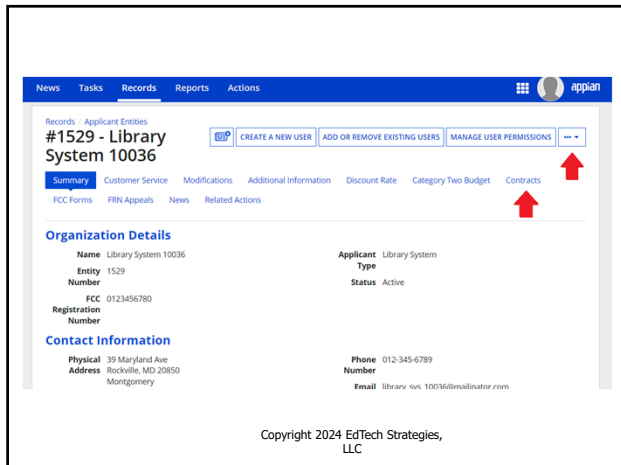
News Tasks Records Reports Actions appian

Records / Applicant Entities

#1529 - Library System 10036

CREATE A NEW USER ADD OR REMOVE EXISTING USERS MANAGE USER PERMISSIONS ··· ▾

Summary Customer Service Modifications Additional Information Discount Rate Category Two Budget Contracts FCC Forms FRN Appeals News Related Actions

Organization Details

| | | | |
|---|---|---|---|
| Name | Library System 10036 | Applicant Type | Library System |
| Entity Number | 1529 | Status | Active |
| FCC Registration Number | 0123456780 | | |

Contact Information

| | | | |
|---|---|---|---|
| Physical Address | 39 Maryland Ave Rockville, MD 20850 Montgomery | Phone Number | 012-345-6789 |
| | | Email | library_sys_10036@mailinator.com |

Copyright 2024 EdTech Strategies, LLC